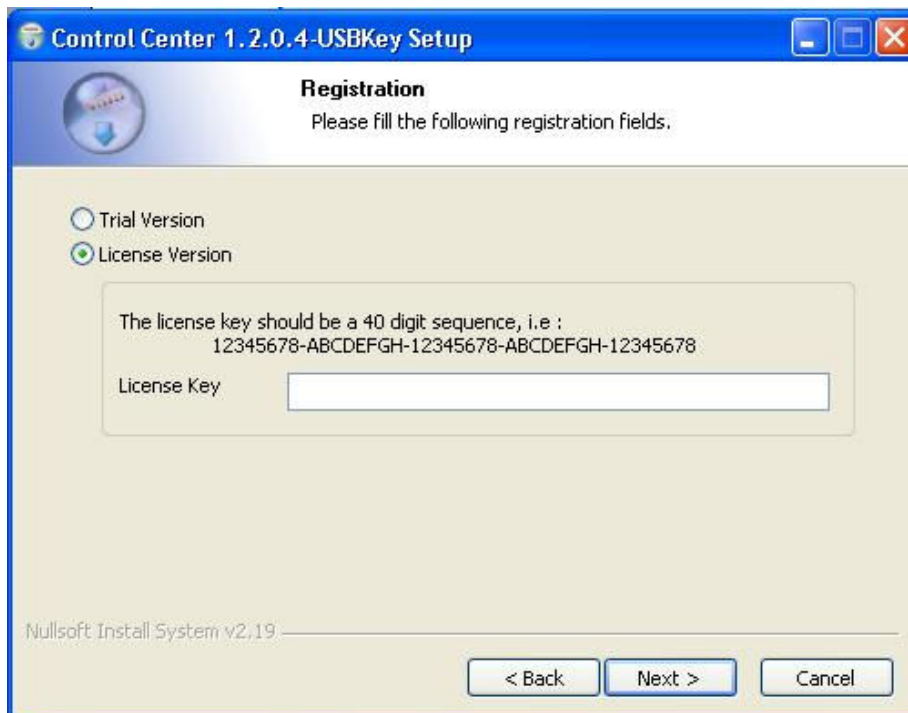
Control Center 1.2.0.4-USBKey Setup

Registration
Please fill the following registration fields.

Trial Version
License Version

The license key should be a 40 digit sequence, i.e :
12345678-ABCDEFGH-12345678-ABCDEFGH-12345678

License Key

Nullsoft Install System v2.19

< Back
Next >
Cancel